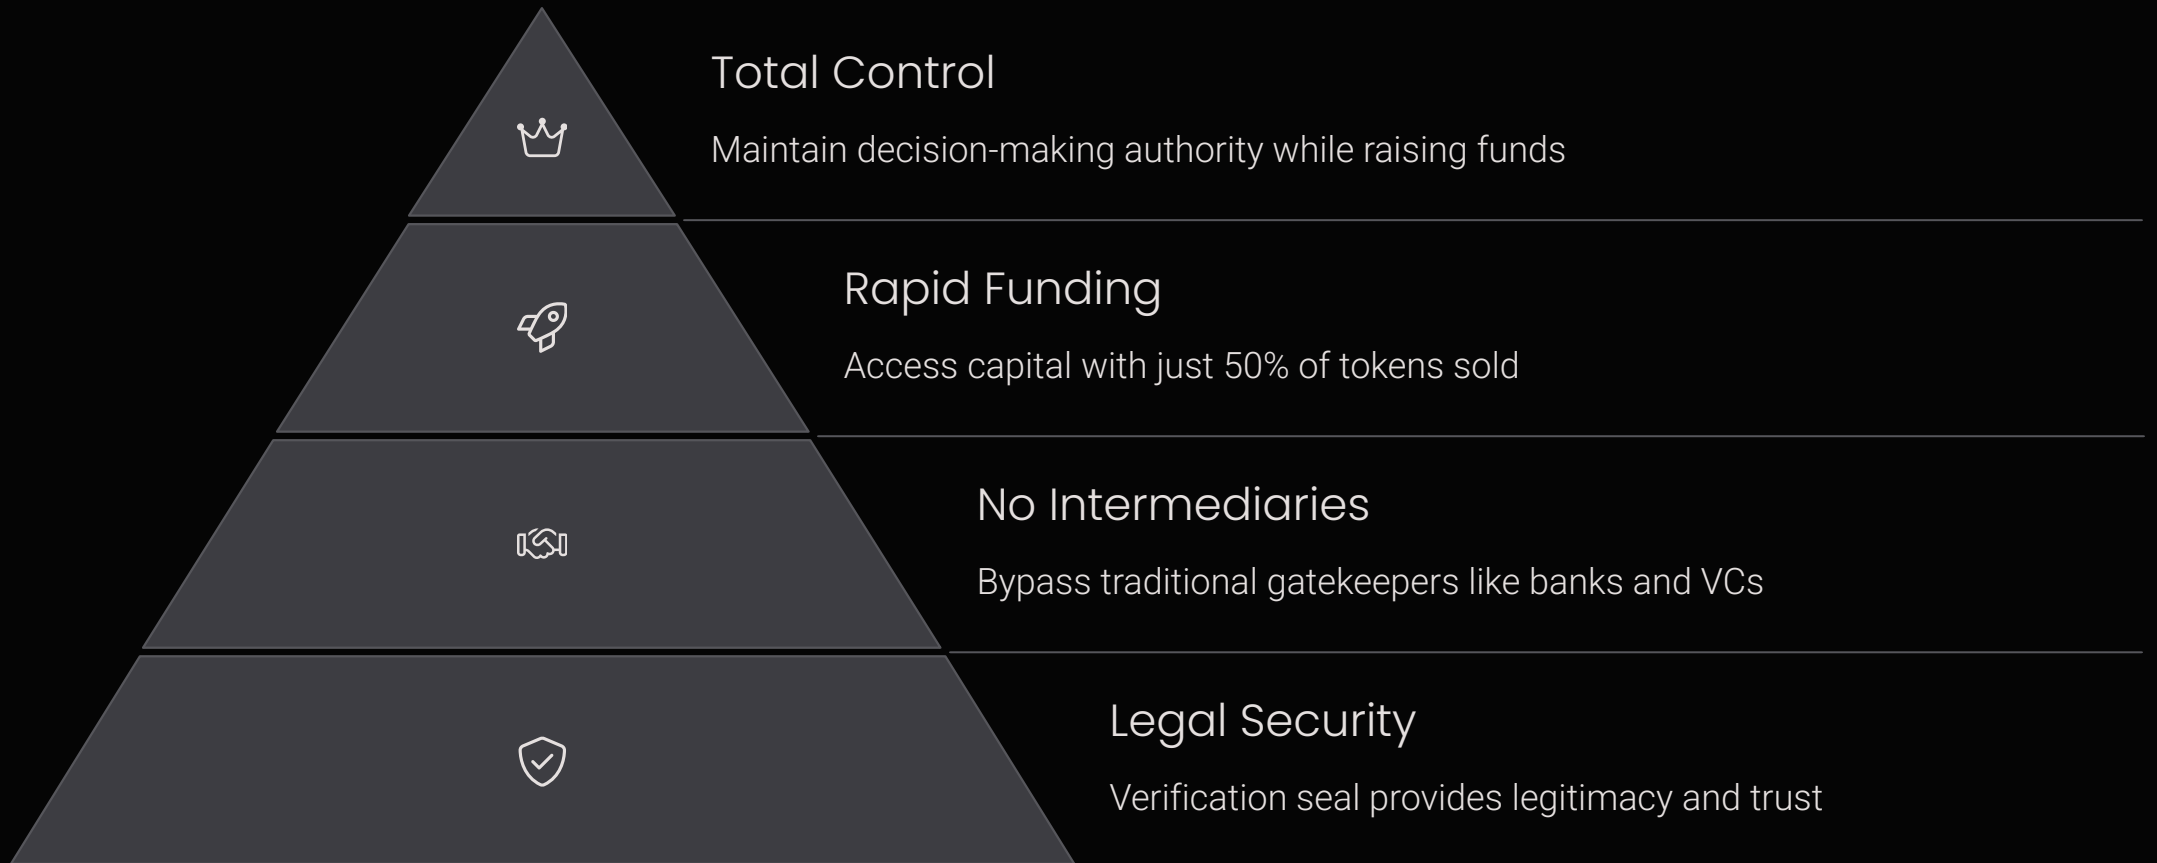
Total Control

Maintain decision-making authority while raising funds

Rapid Funding

Access capital with just 50% of tokens sold

No Intermediaries

Bypass traditional gatekeepers like banks and VCs

Legal Security

Verification seal provides legitimacy and trust